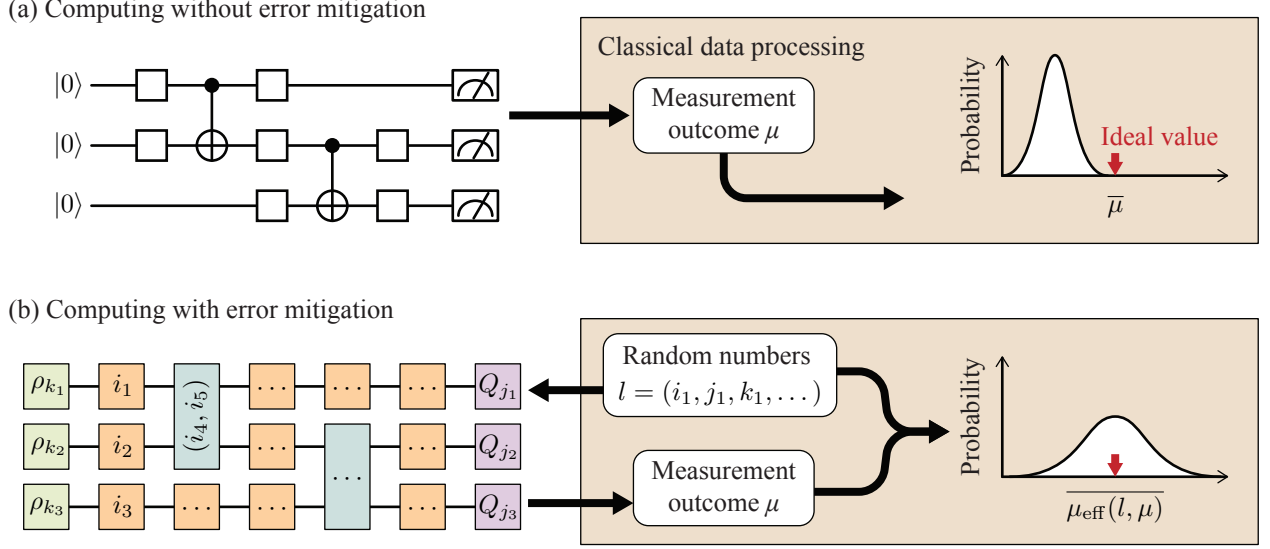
(a) Computing without error mitigation

$|0\rangle$

$|0\rangle$

$|0\rangle$

Classical data processing

Measurement outcome $\mu$

Probability

Ideal value

$\overline{\mu}$

(b) Computing with error mitigation

$\rho_{k_1}$ $i_1$ $(i_4, i_5)$ $\cdots$ $\cdots$ $\cdots$ $Q_{j_1}$

$\rho_{k_2}$ $i_2$ $\cdots$ $\cdots$ $Q_{j_2}$

$\rho_{k_3}$ $i_3$ $\cdots$ $\cdots$ $\cdots$ $\cdots$ $Q_{j_3}$

Random numbers $l = (i_1, j_1, k_1, \dots)$

Measurement outcome $\mu$

Probability

$\overline{\mu_{\text{eff}}(l, \mu)}$